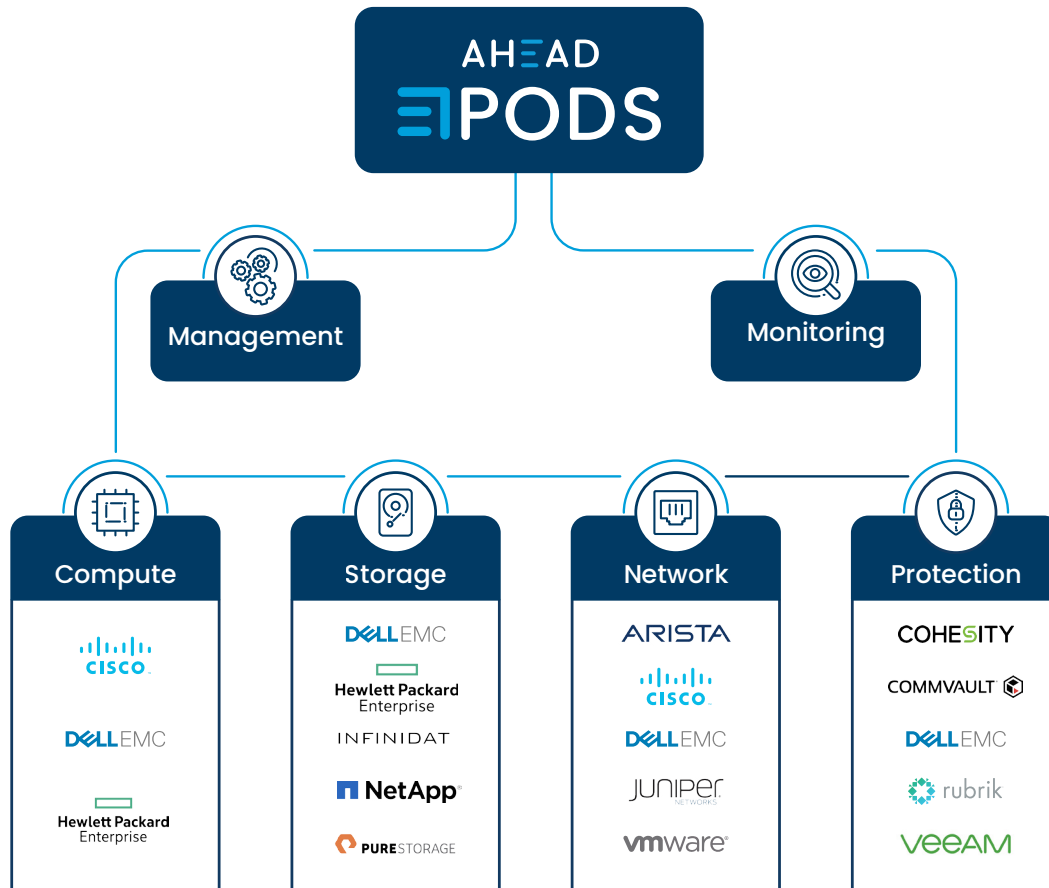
AHEAD
PODS

Management

Monitoring

Compute

CISCO

DELLEMC

Hewlett Packard Enterprise

Storage

DELLEMC

Hewlett Packard Enterprise

INFINIDAT

NetApp

PURESTORAGE

Network

ARISTA

CISCO

DELLEMC

JUNIPER NETWORKS

vmware

Protection

COHESITY

COMMVAULT

DELLEMC

rubrik

VEEAM